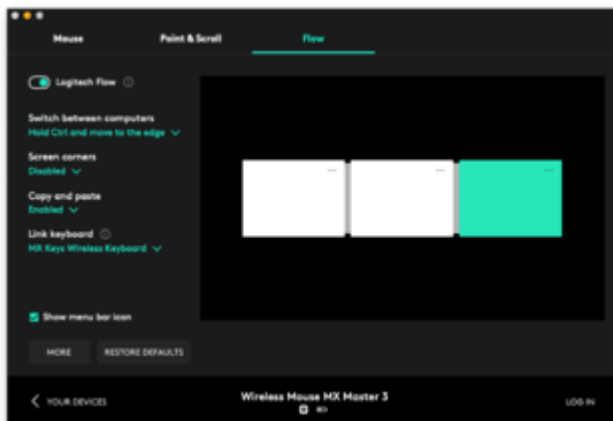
Mouse
Point & Scroll
Flow

Logitech Flow

Switch between computers
Hold Ctrl and move to the edge

Screen corners
Disabled

Copy and paste
Enabled

Link keyboard
MX Keys Wireless Keyboard

Show menu bar icon

MORE
RESTORE DEFAULTS

YOUR DEVICES
Wireless Mouse MX Master 3
LOG IN